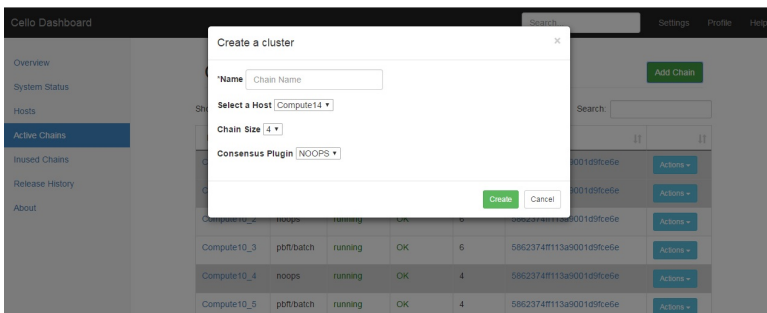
Cello Dashboard

Search...

Settings Profile Help

Overview

System Status

Hosts

Active Chains

Inused Chains

Release History

About

Create a cluster

×

*Name Chain Name

Select a Host Compute14 ▾

Chain Size 4 ▾

Consensus Plugin NOOPS ▾

Create Cancel

Add Chain

Search:

| | | | | | | |
|---|---|---|---|---|---|---|
| Compute10_2 | noops | running | OK | 6 | 5862374ff113a9001d9fce6e | Actions ▾ |
| Compute10_3 | pbft/batch | running | OK | 6 | 5862374ff113a9001d9fce6e | Actions ▾ |
| Compute10_4 | noops | running | OK | 4 | 5862374ff113a9001d9fce6e | Actions ▾ |
| Compute10_5 | pbft/batch | running | OK | 4 | 5862374ff113a9001d9fce6e | Actions ▾ |